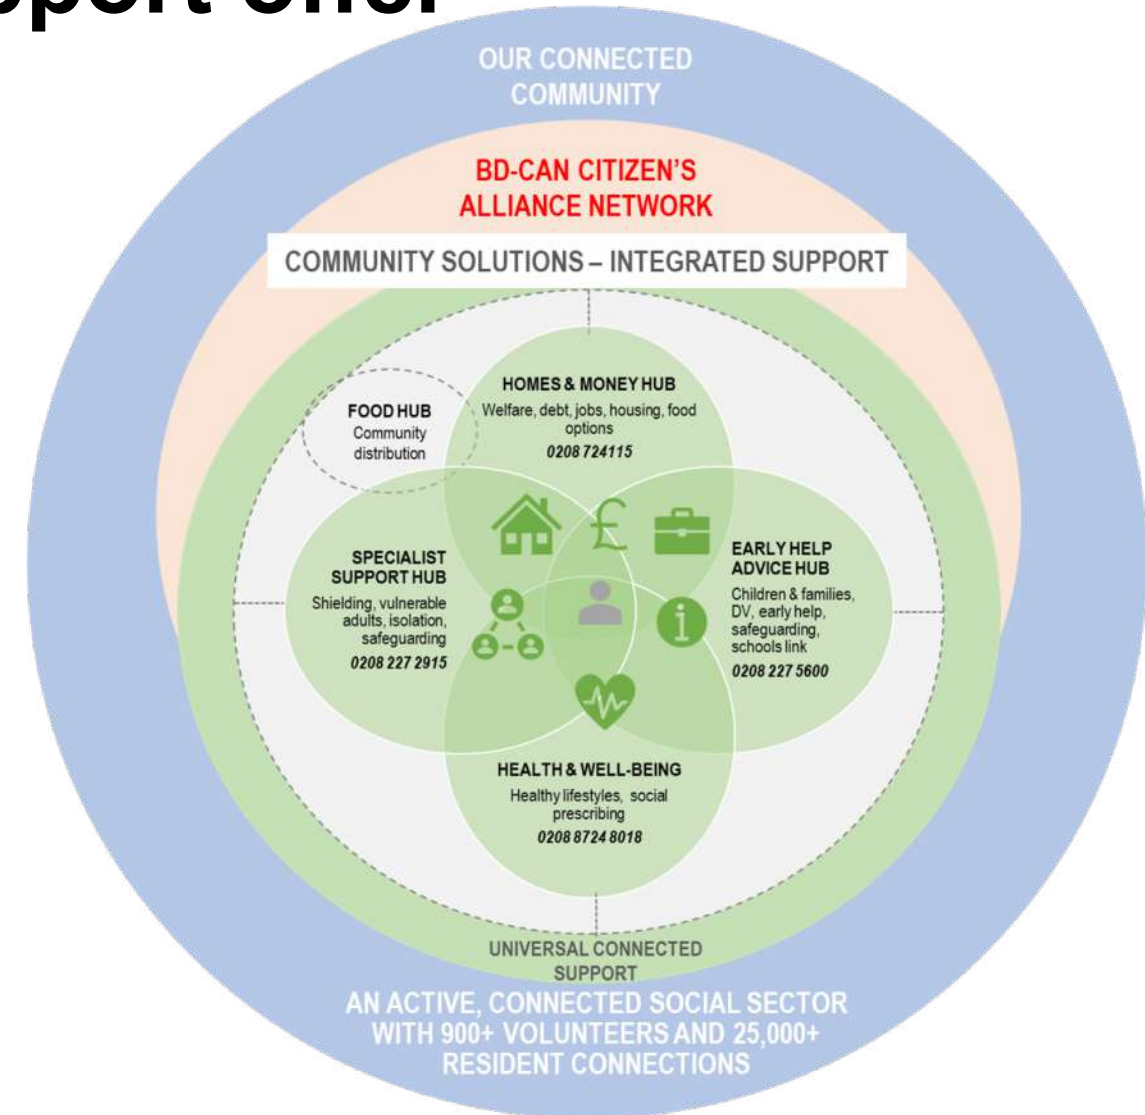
pport offer

OUR CONNECTED COMMUNITY

BD-CAN CITIZEN'S ALLIANCE NETWORK

COMMUNITY SOLUTIONS – INTEGRATED SUPPORT

HOMES & MONEY HUB
Welfare, debt, jobs, housing, food options
0208 724115

FOOD HUB
Community distribution

SPECIALIST SUPPORT HUB
Shielding, vulnerable adults, isolation, safeguarding
0208 227 2915

EARLY HELP ADVICE HUB
Children & families, DV, early help, safeguarding, schools link
0208 227 5600

HEALTH & WELL-BEING
Healthy lifestyles, social prescribing
0208 8724 8018

UNIVERSAL CONNECTED SUPPORT

AN ACTIVE, CONNECTED SOCIAL SECTOR WITH 900+ VOLUNTEERS AND 25,000+ RESIDENT CONNECTIONS